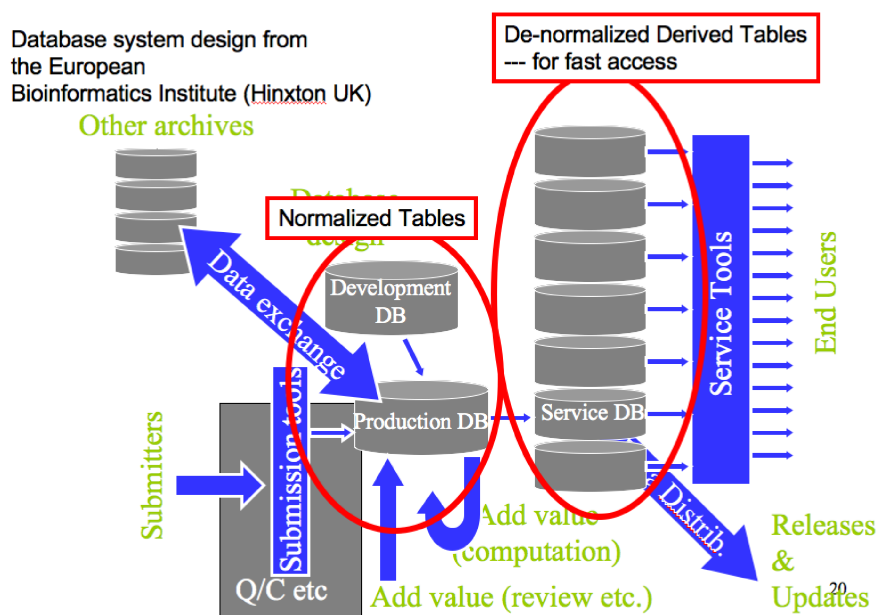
Database system design from the European Bioinformatics Institute (Hinxton UK)

De-normalized Derived Tables
--- for fast access

Other archives

Database design

Normalized Tables

Data exchange

Development DB

Production DB

Service DB

Service Tools

End Users

Submitters

Submission tools

Q/C etc

Add value (computation)

Add value (review etc.)

Distrib.

Releases & Updates

20